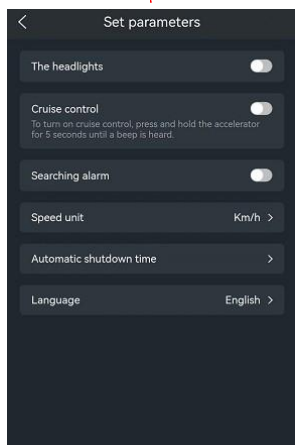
<

Set parameters

The headlights

Cruise control
To turn on cruise control, press and hold the accelerator for 5 seconds until a beep is heard.

Searching alarm

Speed unit Km/h >

Automatic shutdown time >

Language English >